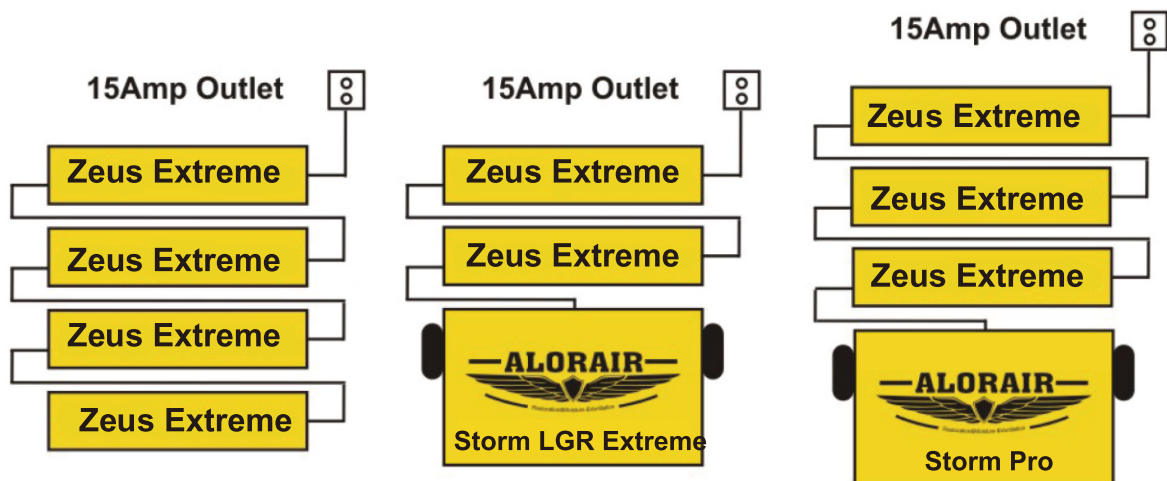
15Amp Outlet

Zeus Extreme

Zeus Extreme

Zeus Extreme

Zeus Extreme

15Amp Outlet

Zeus Extreme

Zeus Extreme

ALORAIR

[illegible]

Storm LGR Extreme

15Amp Outlet

Zeus Extreme

Zeus Extreme

Zeus Extreme

ALORAIR

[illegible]

Storm Pro